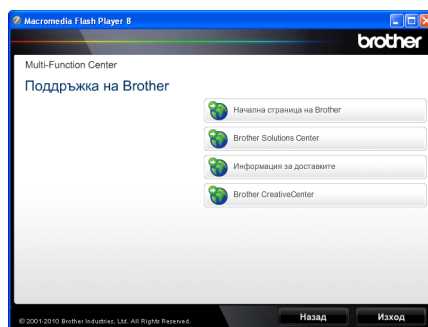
Macromedia Flash Player 8

brother

Multi-Function Center

Поддръжка на Brother

Начална страница на Brother

Brother Solutions Center

Информация за доставките

Brother CreativeCenter

© 2001-2010 Brother Industries, Ltd. All Rights Reserved.

Назад

Изход